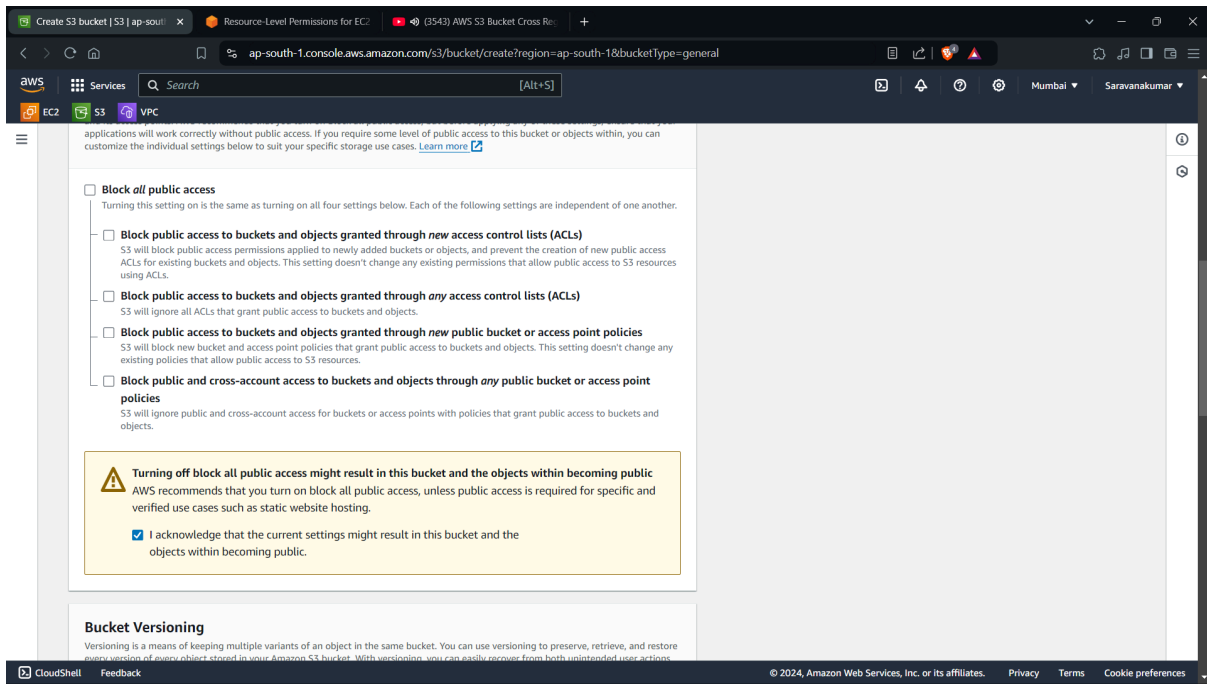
Create S3 bucket | S3 | ap-south × Resource-Level Permissions for EC2 (3543) AWS S3 Bucket Cross Re +

ap-south-1.console.aws.amazon.com/s3/bucket/create?region=ap-south-1&bucketType=general

aws Services Search [Alt+S] Mumbai ▼ Saravanakumar ▼

EC2 S3 VPC

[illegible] applications will work correctly without public access. If you require some level of public access to this bucket or objects within, you can customize the individual settings below to suit your specific storage use cases. Learn more

Block *all* public access
Turning this setting on is the same as turning on all four settings below. Each of the following settings are independent of one another.

Block public access to buckets and objects granted through *new* access control lists (ACLs)
S3 will block public access permissions applied to newly added buckets or objects, and prevent the creation of new public access ACLs for existing buckets and objects. This setting doesn't change any existing permissions that allow public access to S3 resources using ACLs.

Block public access to buckets and objects granted through *any* access control lists (ACLs)
S3 will ignore all ACLs that grant public access to buckets and objects.

Block public access to buckets and objects granted through *new* public bucket or access point policies
S3 will block new bucket and access point policies that grant public access to buckets and objects. This setting doesn't change any existing policies that allow public access to S3 resources.

Block public and cross-account access to buckets and objects through *any* public bucket or access point policies
S3 will ignore public and cross-account access for buckets or access points with policies that grant public access to buckets and objects.

Turning off block all public access might result in this bucket and the objects within becoming public
AWS recommends that you turn on block all public access, unless public access is required for specific and verified use cases such as static website hosting.

I acknowledge that the current settings might result in this bucket and the objects within becoming public.

Bucket Versioning
Versioning is a means of keeping multiple variants of an object in the same bucket. You can use versioning to preserve, retrieve, and restore every version of every object stored in your Amazon S3 bucket. With versioning, you can easily recover from both unintended user actions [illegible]

CloudShell Feedback © 2024, Amazon Web Services, Inc. or its affiliates. Privacy Terms Cookie preferences